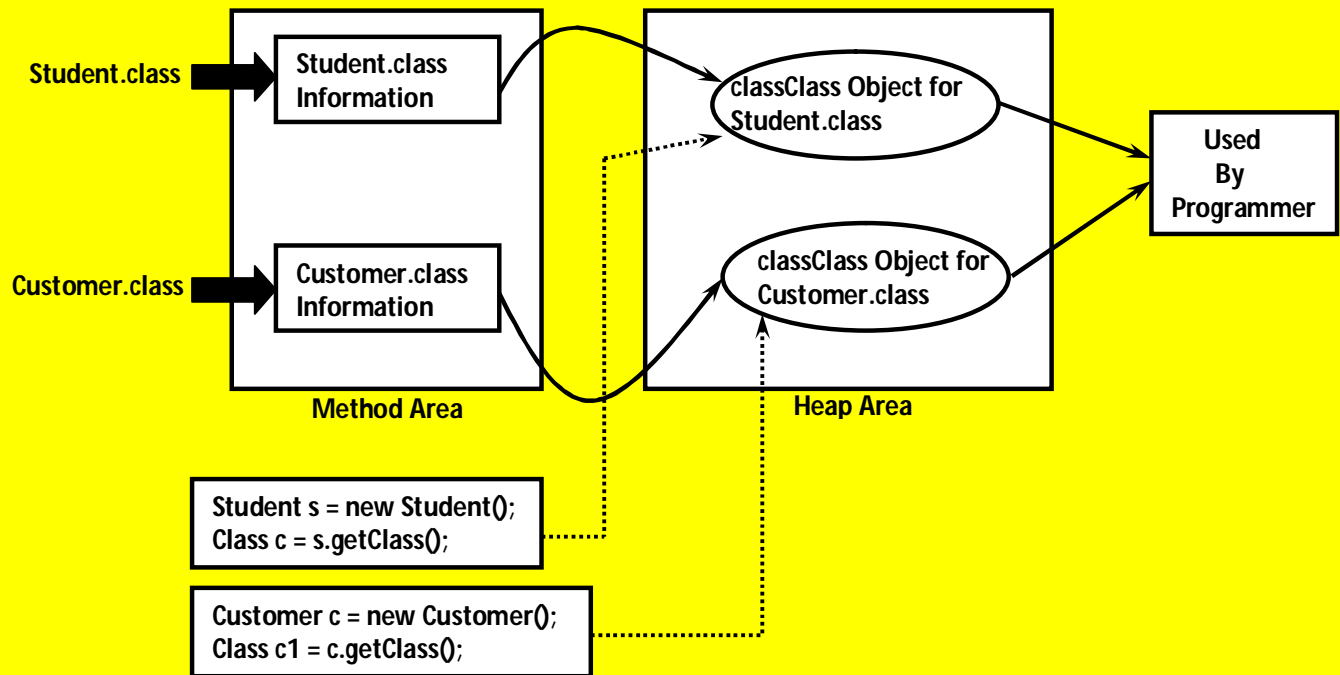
Student.class

Student.class Information

classClass Object for Student.class

Used By Programmer

Customer.class

Customer.class Information

classClass Object for Customer.class

Method Area

Heap Area

Student s = new Student();
Class c = s.getClass();

Customer c = new Customer();
Class c1 = c.getClass();